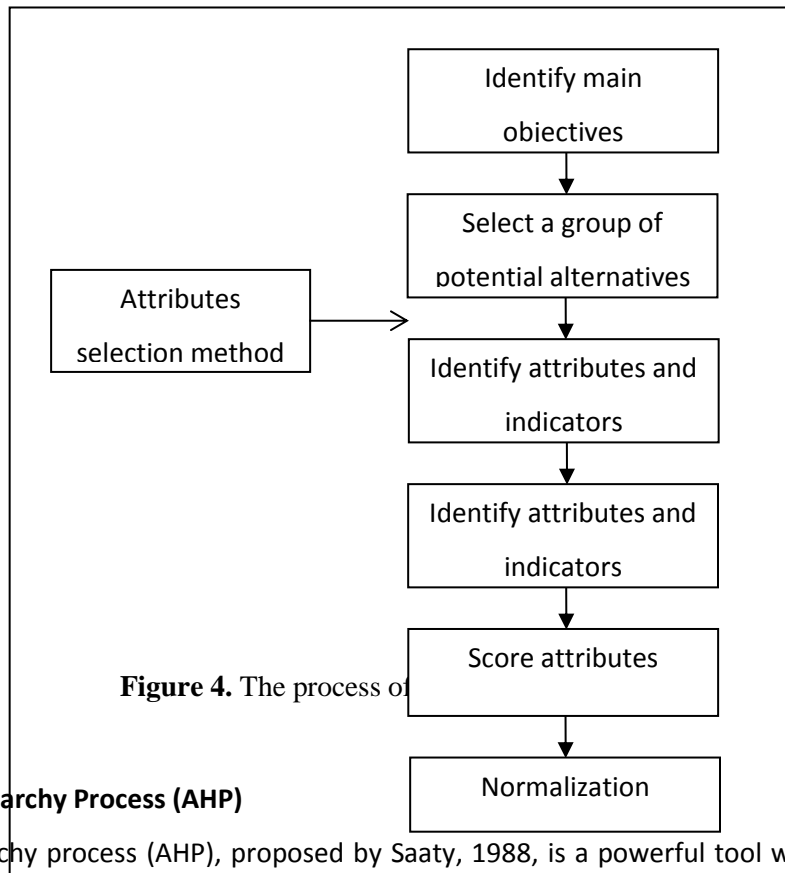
Identify main objectives

Select a group of potential alternatives

Attributes selection method

Identify attributes and indicators

Identify attributes and indicators

Score attributes

**Figure 4.** The process of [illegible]

Normalization

archy Process (AHP)

chy process (AHP), proposed by Saaty, 1988, is a powerful tool w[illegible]